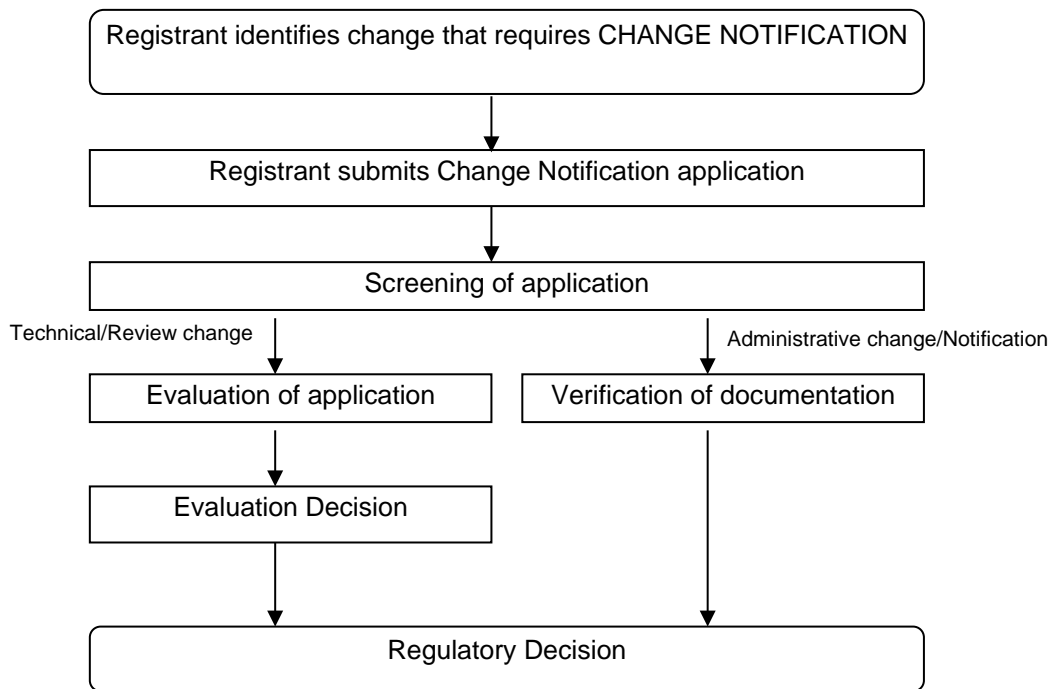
Registrant identifies change that requires CHANGE NOTIFICATION

Registrant submits Change Notification application

Screening of application

Technical/Review change

Administrative change/Notification

Evaluation of application

Verification of documentation

Evaluation Decision

Regulatory Decision